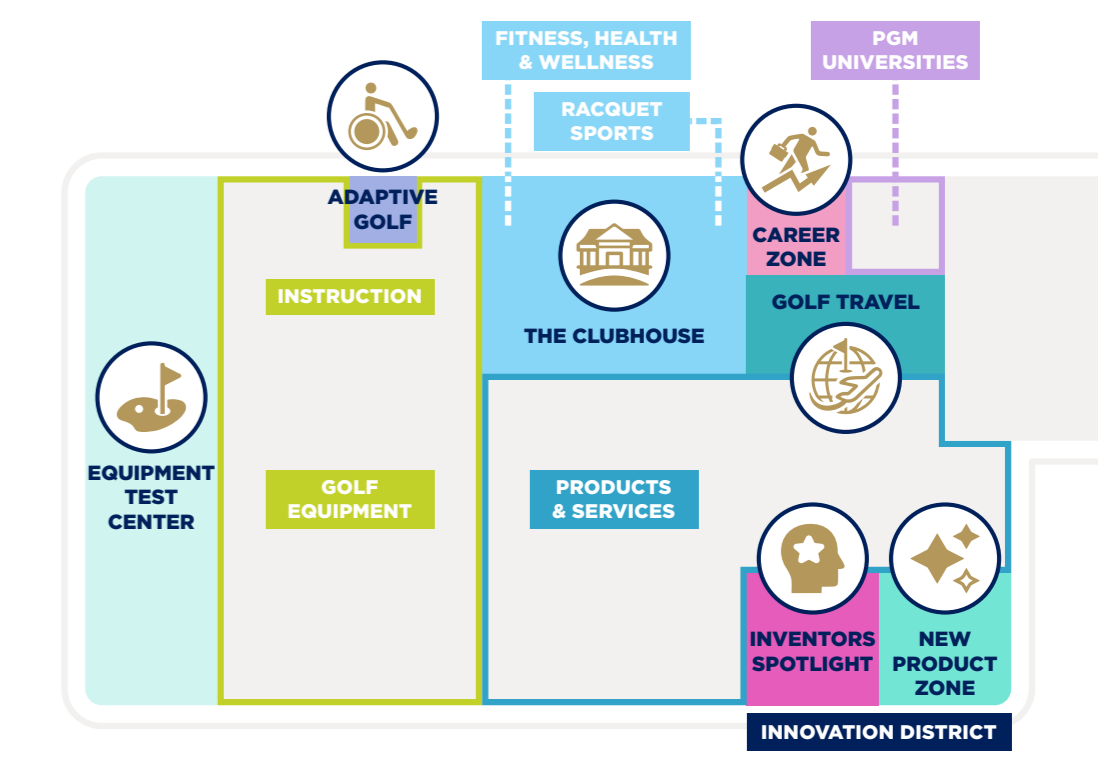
FITNESS, HEALTH & WELLNESS

PGM UNIVERSITIES

RACQUET SPORTS

ADAPTIVE GOLF

CAREER ZONE

INSTRUCTION

THE CLUBHOUSE

GOLF TRAVEL

EQUIPMENT TEST CENTER

GOLF EQUIPMENT

PRODUCTS & SERVICES

INVENTORS SPOTLIGHT

NEW PRODUCT ZONE

INNOVATION DISTRICT